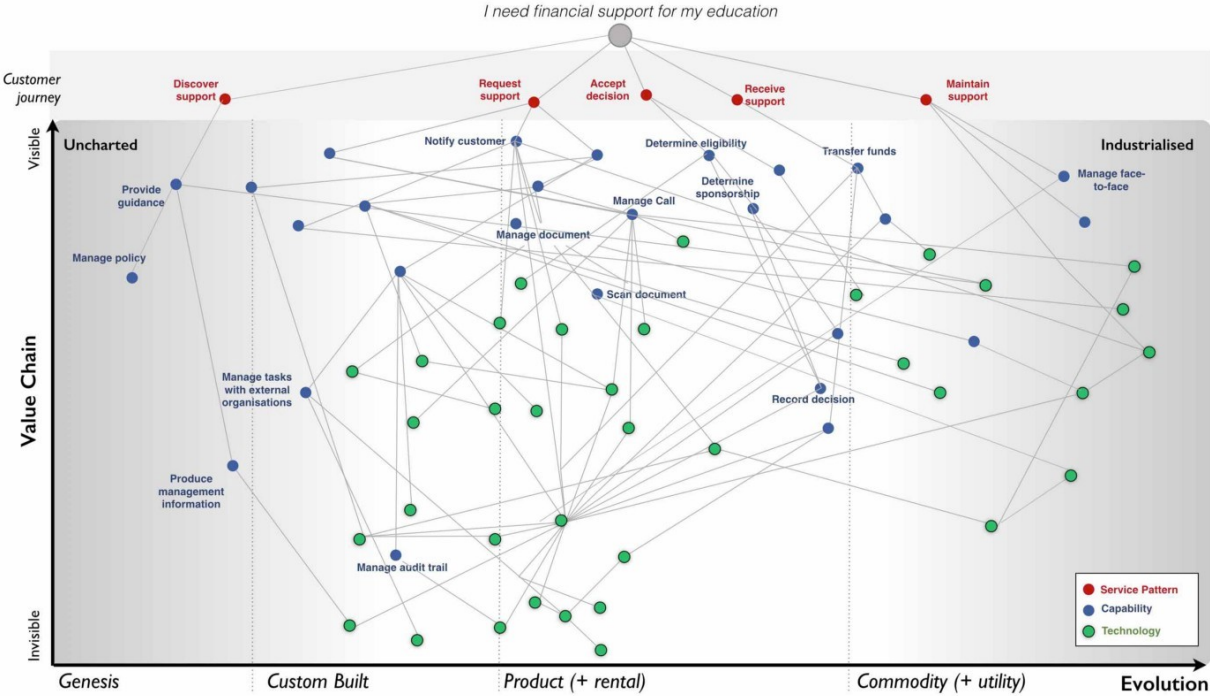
I need financial support for my education

Customer journey

Discover support

Request support

Accept decision

Receive support

Maintain support

Visible

Uncharted

Industrialised

Notify customer

Determine eligibility

Transfer funds

Provide guidance

Determine sponsorship

Manage face-to-face

Manage Call

Manage document

Manage policy

Scan document

Value Chain

Manage tasks with external organisations

Record decision

Produce management information

Manage audit trail

Service Pattern

Capability

Technology

Invisible

Genesis

Custom Built

Product (+ rental)

Commodity (+ utility)

Evolution